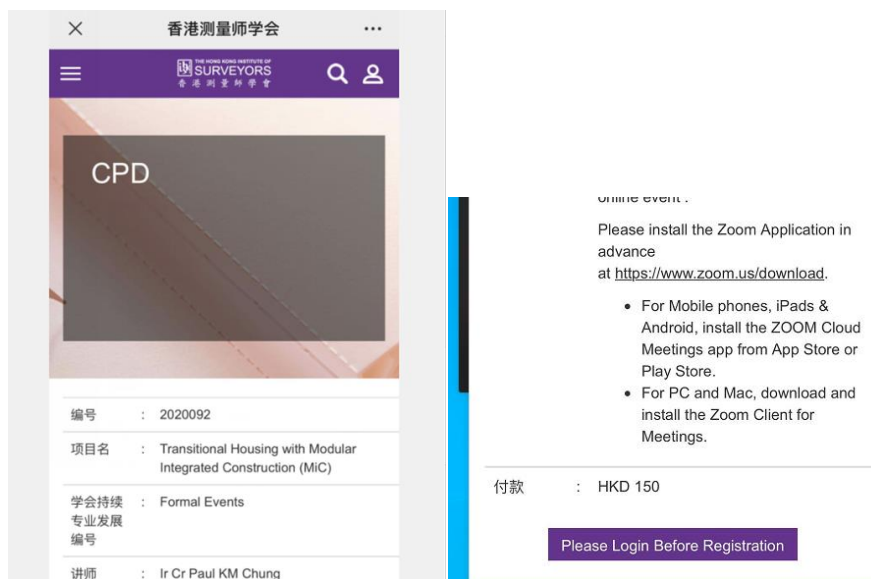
×	香港测量师学会	···

THE HONG KONG INSTITUTE OF SURVEYORS 香港測量師學會

CPD

| | | |
|---|---|---|
| 编号 | : | 2020092 |
| 项目名 | : | Transitional Housing with Modular Integrated Construction (MiC) |
| 学会持续专业发展编号 | : | Formal Events |
| 讲师 | : | Ir Cr Paul KM Chung |

online event .

Please install the Zoom Application in advance at https://www.zoom.us/download.

- For Mobile phones, iPads & Android, install the ZOOM Cloud Meetings app from App Store or Play Store.
- For PC and Mac, download and install the Zoom Client for Meetings.

付款 : HKD 150

Please Login Before Registration